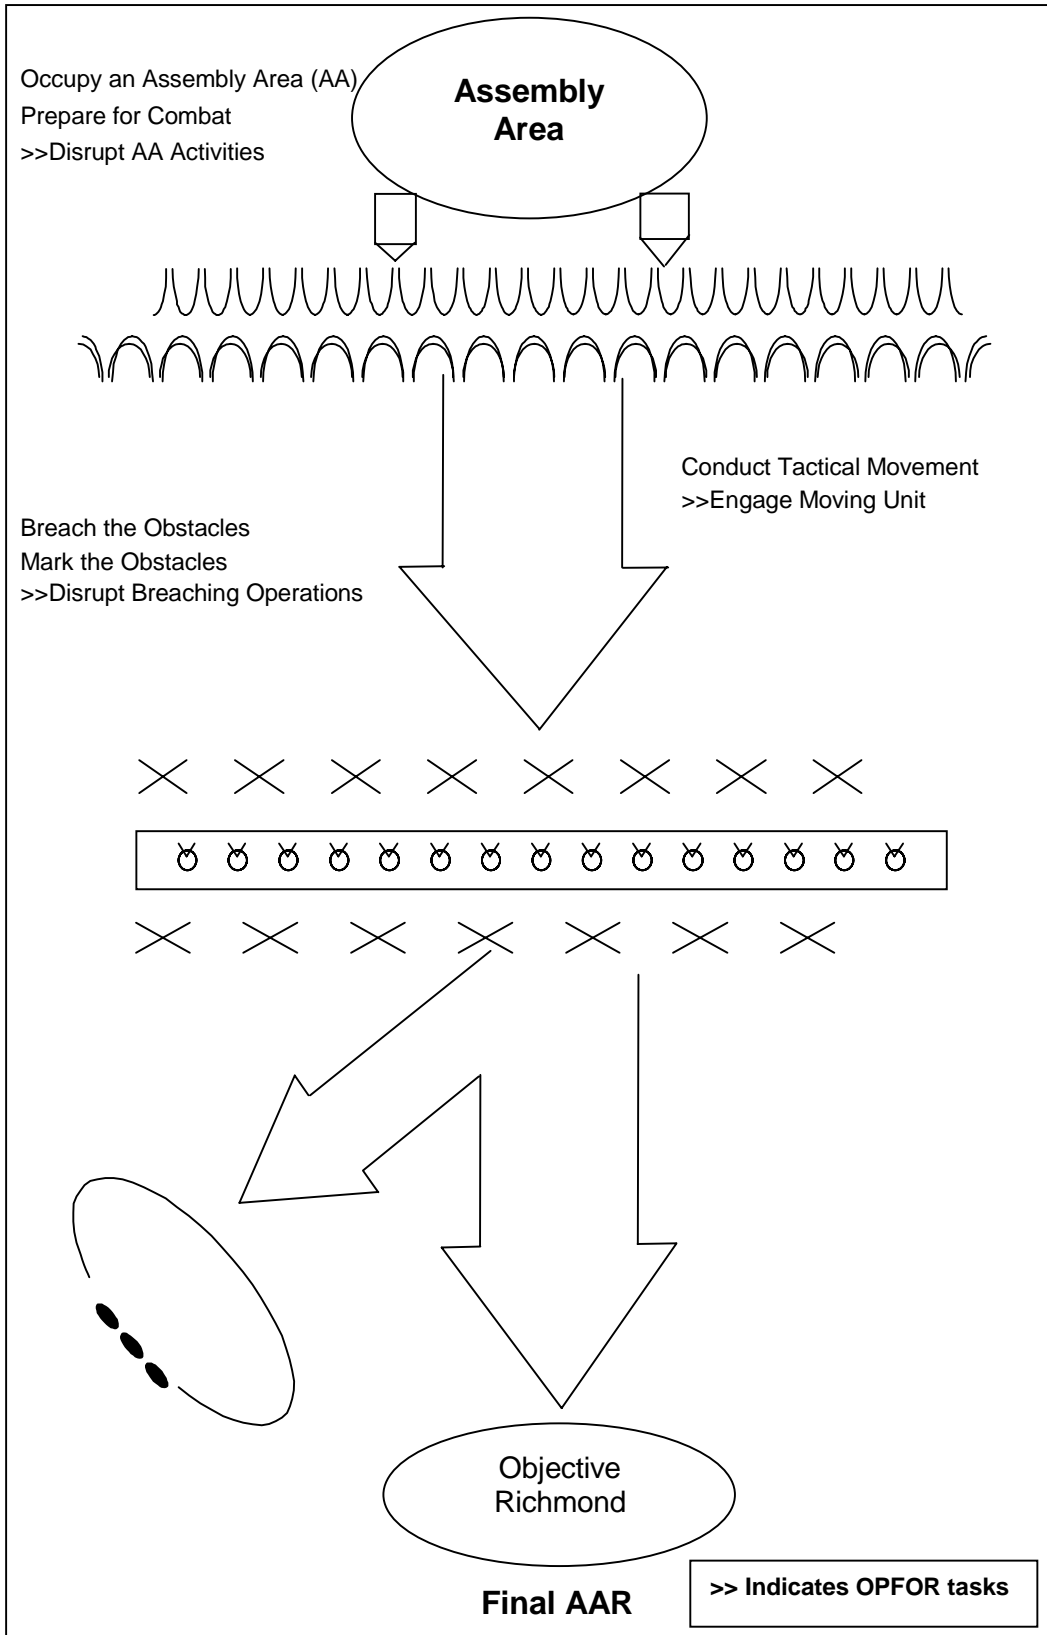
Occupy an Assembly Area (AA)
Prepare for Combat
>>Disrupt AA Activities

Assembly Area

Conduct Tactical Movement
>>Engage Moving Unit

Breach the Obstacles
Mark the Obstacles
>>Disrupt Breaching Operations

Objective Richmond

Final AAR

>> Indicates OPFOR tasks